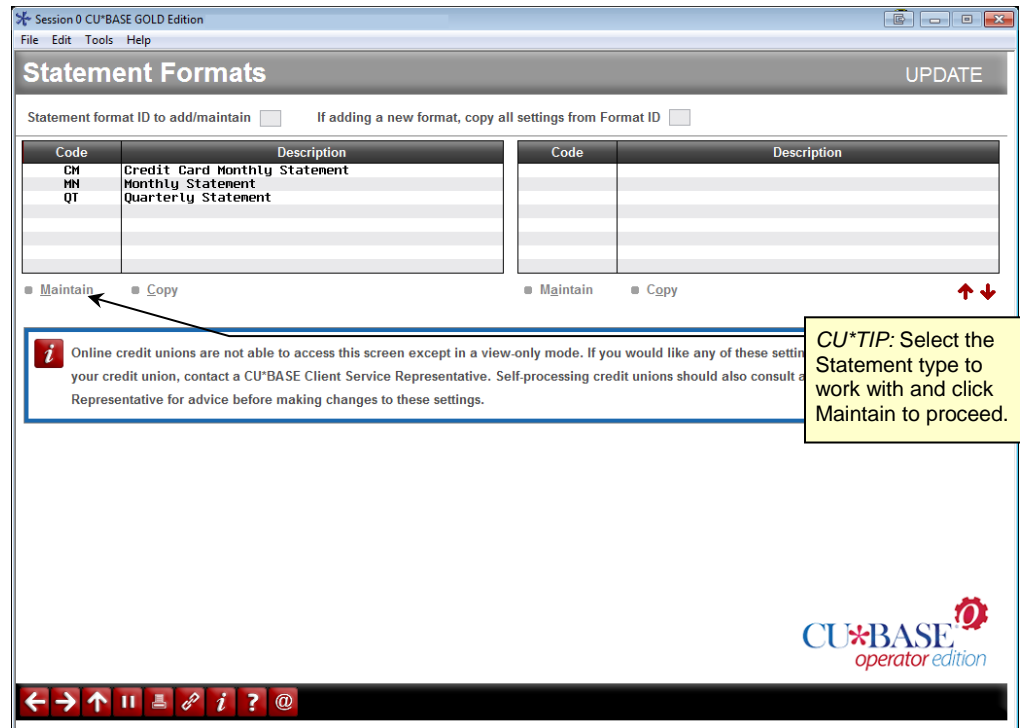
Session 0 CU*BASE GOLD Edition

File Edit Tools Help

Statement Formats

UPDATE

Statement format ID to add/maintain

If adding a new format, copy all settings from Format ID

| Code | Description |
|---|---|
| CM | Credit Card Monthly Statement |
| MN | Monthly Statement |
| QT | Quarterly Statement |

| Code | Description |
|---|---|

Maintain Copy

Maintain Copy

Online credit unions are not able to access this screen except in a view-only mode. If you would like any of these settin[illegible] your credit union, contact a CU*BASE Client Service Representative. Self-processing credit unions should also consult a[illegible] Representative for advice before making changes to these settings.

CU*TIP: Select the Statement type to work with and click Maintain to proceed.

CU*BASE operator edition